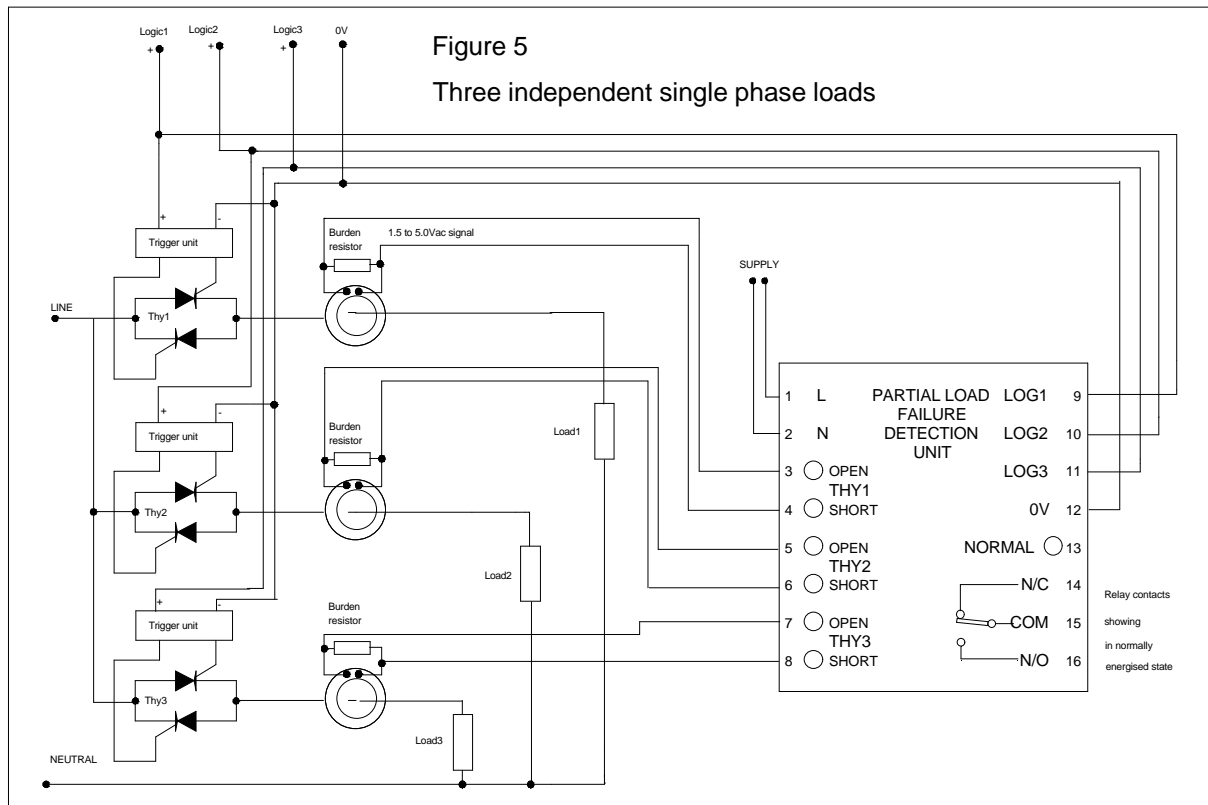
Figure 5

Three independent single phase loads

Logic1
+
Logic2
+
Logic3
+
0V

+
-
Trigger unit
Thy1
LINE

Burden resistor
1.5 to 5.0Vac signal

SUPPLY

+
-
Trigger unit
Thy2

Burden resistor
Load1

+
-
Trigger unit
Thy3

Burden resistor
Load2
Load3

NEUTRAL

1 L
2 N
PARTIAL LOAD FAILURE DETECTION UNIT
LOG1 9
LOG2 10
LOG3 11
0V 12
3 OPEN
THY1
4 SHORT
5 OPEN
THY2
6 SHORT
NORMAL 13
N/C 14
COM 15
N/O 16
7 OPEN
THY3
8 SHORT

Relay contacts showing in normally energised state